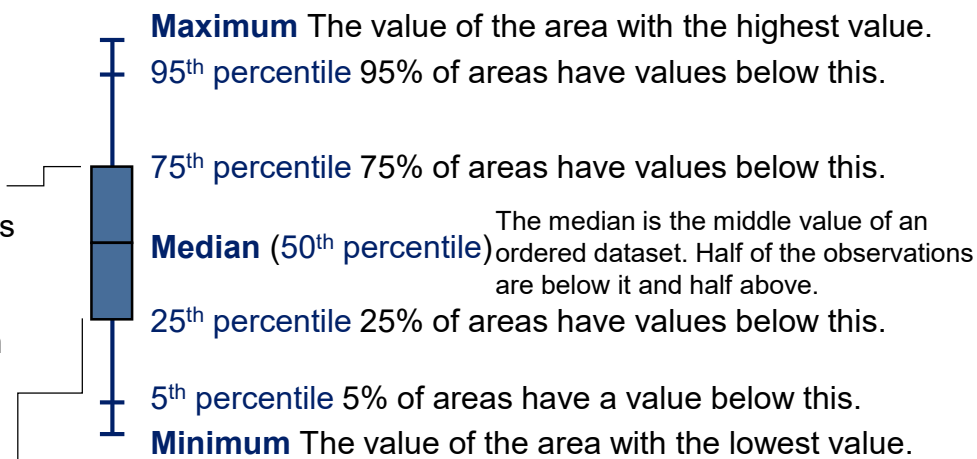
Maximum The value of the area with the highest value.

95$^{th}$ percentile 95% of areas have values below this.

75$^{th}$ percentile 75% of areas have values below this.

s

Median (50$^{th}$ percentile)

The median is the middle value of an ordered dataset. Half of the observations are below it and half above.

25$^{th}$ percentile 25% of areas have values below this.

5$^{th}$ percentile 5% of areas have a value below this.

Minimum The value of the area with the lowest value.